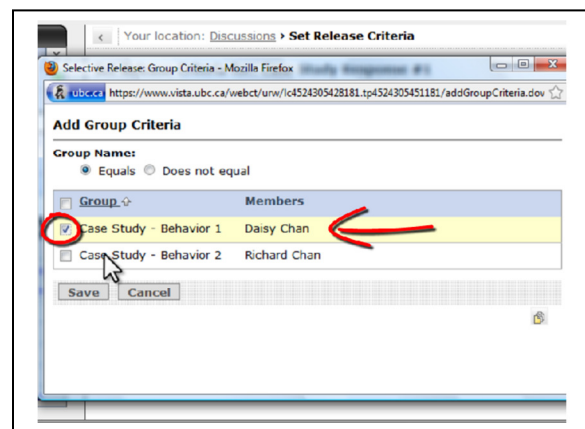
Your location: Discussions › Set Release Criteria

Selective Release: Group Criteria - Mozilla Firefox

ubc.ca https://www.vista.ubc.ca/webct/urw/lc4524305428181.tp4524305451181/addGroupCriteria.dov

Add Group Criteria

Group Name:
Equals Does not equal

| Group | Members |
|---|---|
| Case Study - Behavior 1 | Daisy Chan |
| Case Study - Behavior 2 | Richard Chan |

Save Cancel